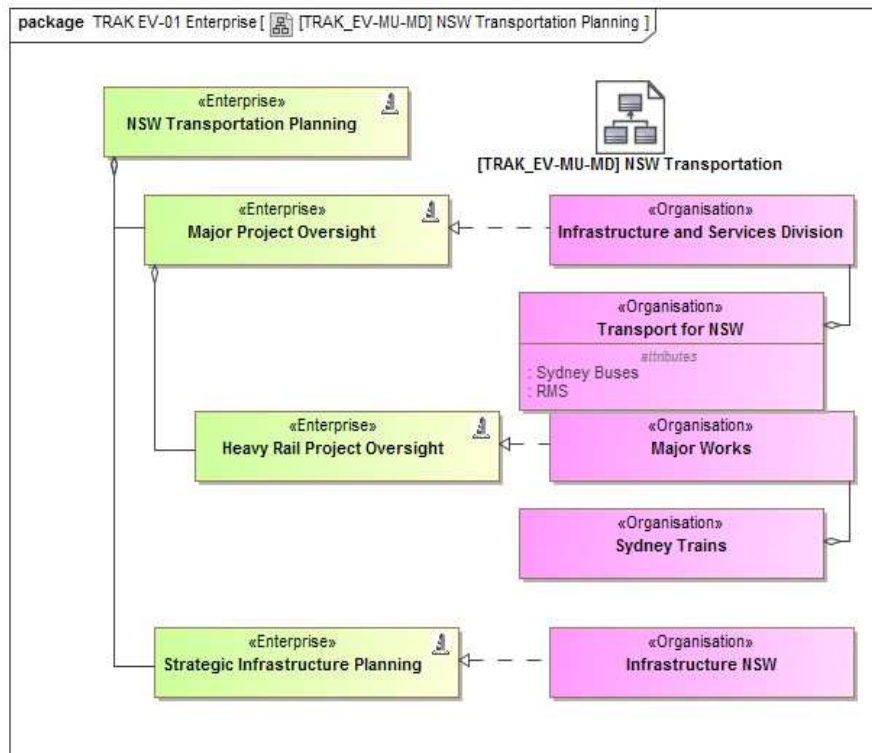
package TRAK EV-01 Enterprise [ [TRAK_EV-MU-MD] NSW Transportation Planning ]

«Enterprise»
NSW Transportation Planning

[TRAK_EV-MU-MD] NSW Transportation

«Enterprise»
Major Project Oversight

«Organisation»
Infrastructure and Services Division

«Organisation»
Transport for NSW
attributes
: Sydney Buses
: RMS

«Enterprise»
Heavy Rail Project Oversight

«Organisation»
Major Works

«Organisation»
Sydney Trains

«Enterprise»
Strategic Infrastructure Planning

«Organisation»
Infrastructure NSW